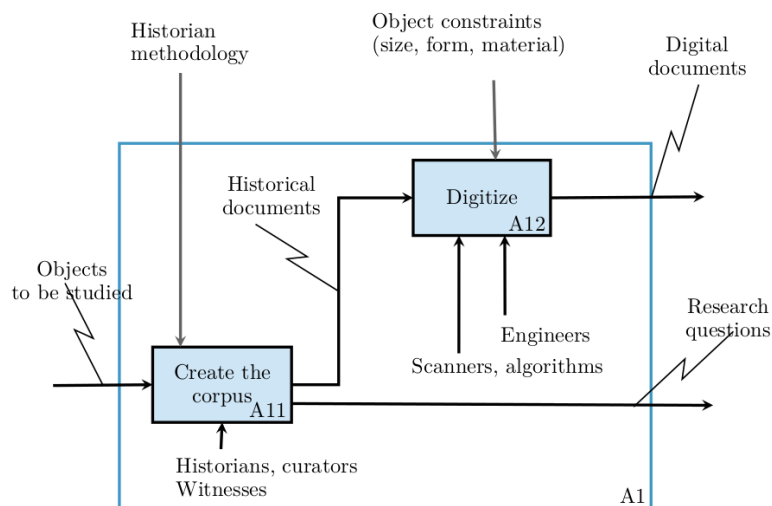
Historian methodology

Object constraints (size, form, material)

Digital documents

Historical documents

Digitize
A12

Objects to be studied

Research questions

Engineers

Scanners, algorithms

Create the corpus
A11

Historians, curators
Witnesses

A1